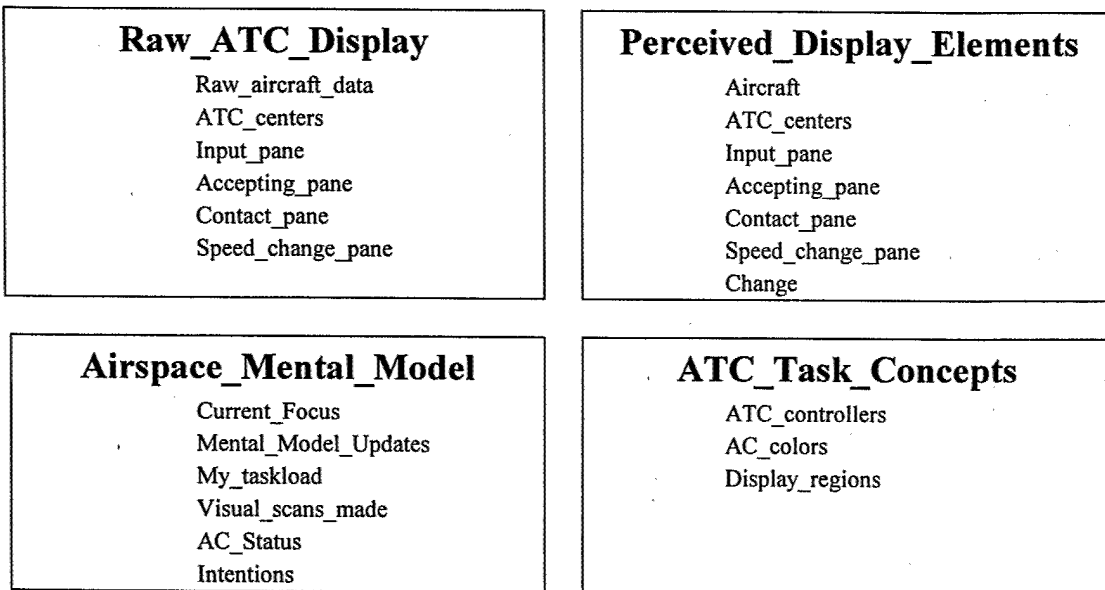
Raw_ATC_Display
Raw_aircraft_data
ATC_centers
Input_pane
Accepting_pane
Contact_pane
Speed_change_pane

Perceived_Display_Elements
Aircraft
ATC_centers
Input_pane
Accepting_pane
Contact_pane
Speed_change_pane
Change

Airspace_Mental_Model
Current_Focus
Mental_Model_Updates
My_taskload
Visual_scans_made
AC_Status
Intentions

ATC_Task_Concepts
ATC_controllers
AC_colors
Display_regions